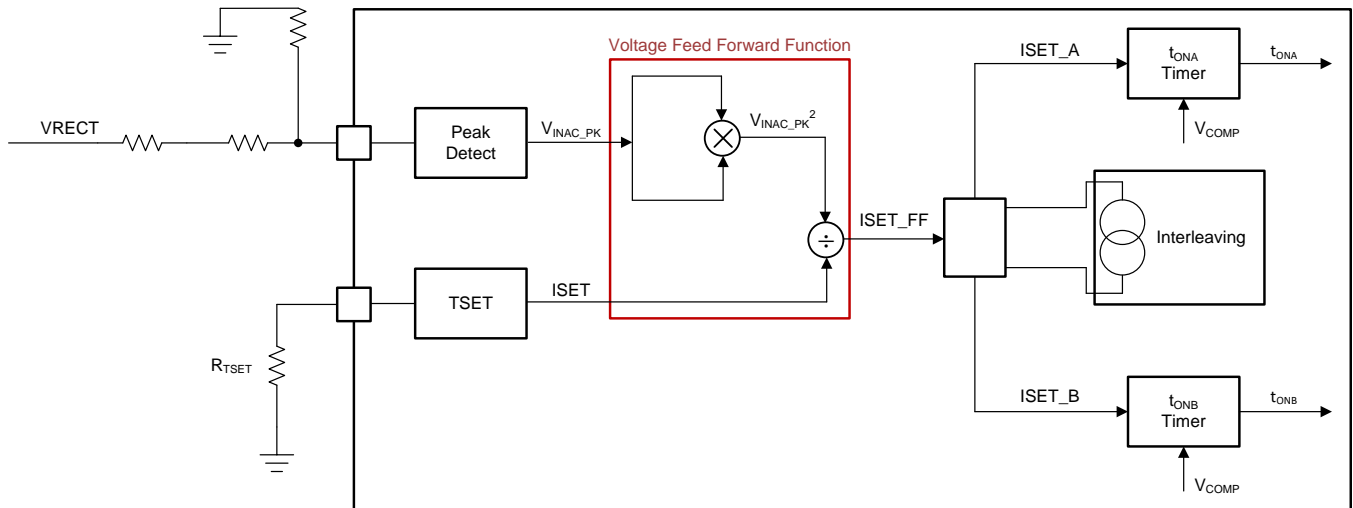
Voltage Feed Forward Function

VRECT

Peak Detect

$V_{INAC\_PK}$

$V_{INAC\_PK}^2$

$\div$

ISET_FF

TSET

ISET

$R_{TSET}$

ISET_A

$t_{ONA}$ Timer

$t_{ONA}$

$V_{COMP}$

Interleaving

ISET_B

$t_{ONB}$ Timer

$t_{ONB}$

$V_{COMP}$